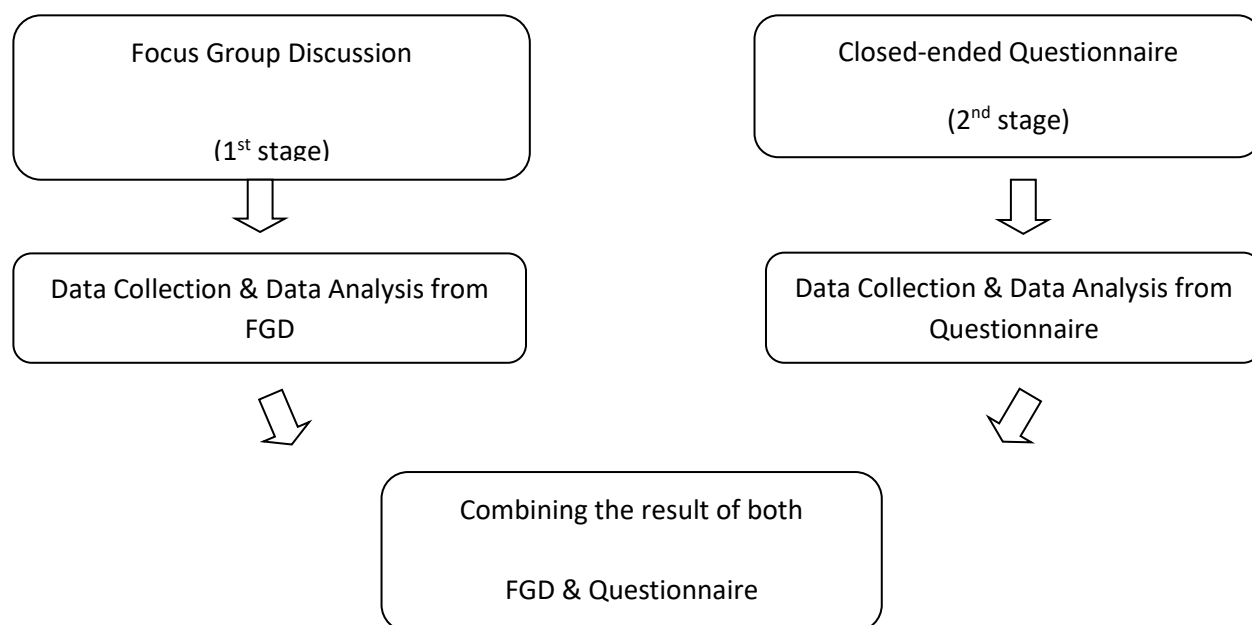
Focus Group Discussion

(1$^{st}$ stage)

Closed-ended Questionnaire

(2$^{nd}$ stage)

Data Collection & Data Analysis from FGD

Data Collection & Data Analysis from Questionnaire

Combining the result of both

FGD & Questionnaire